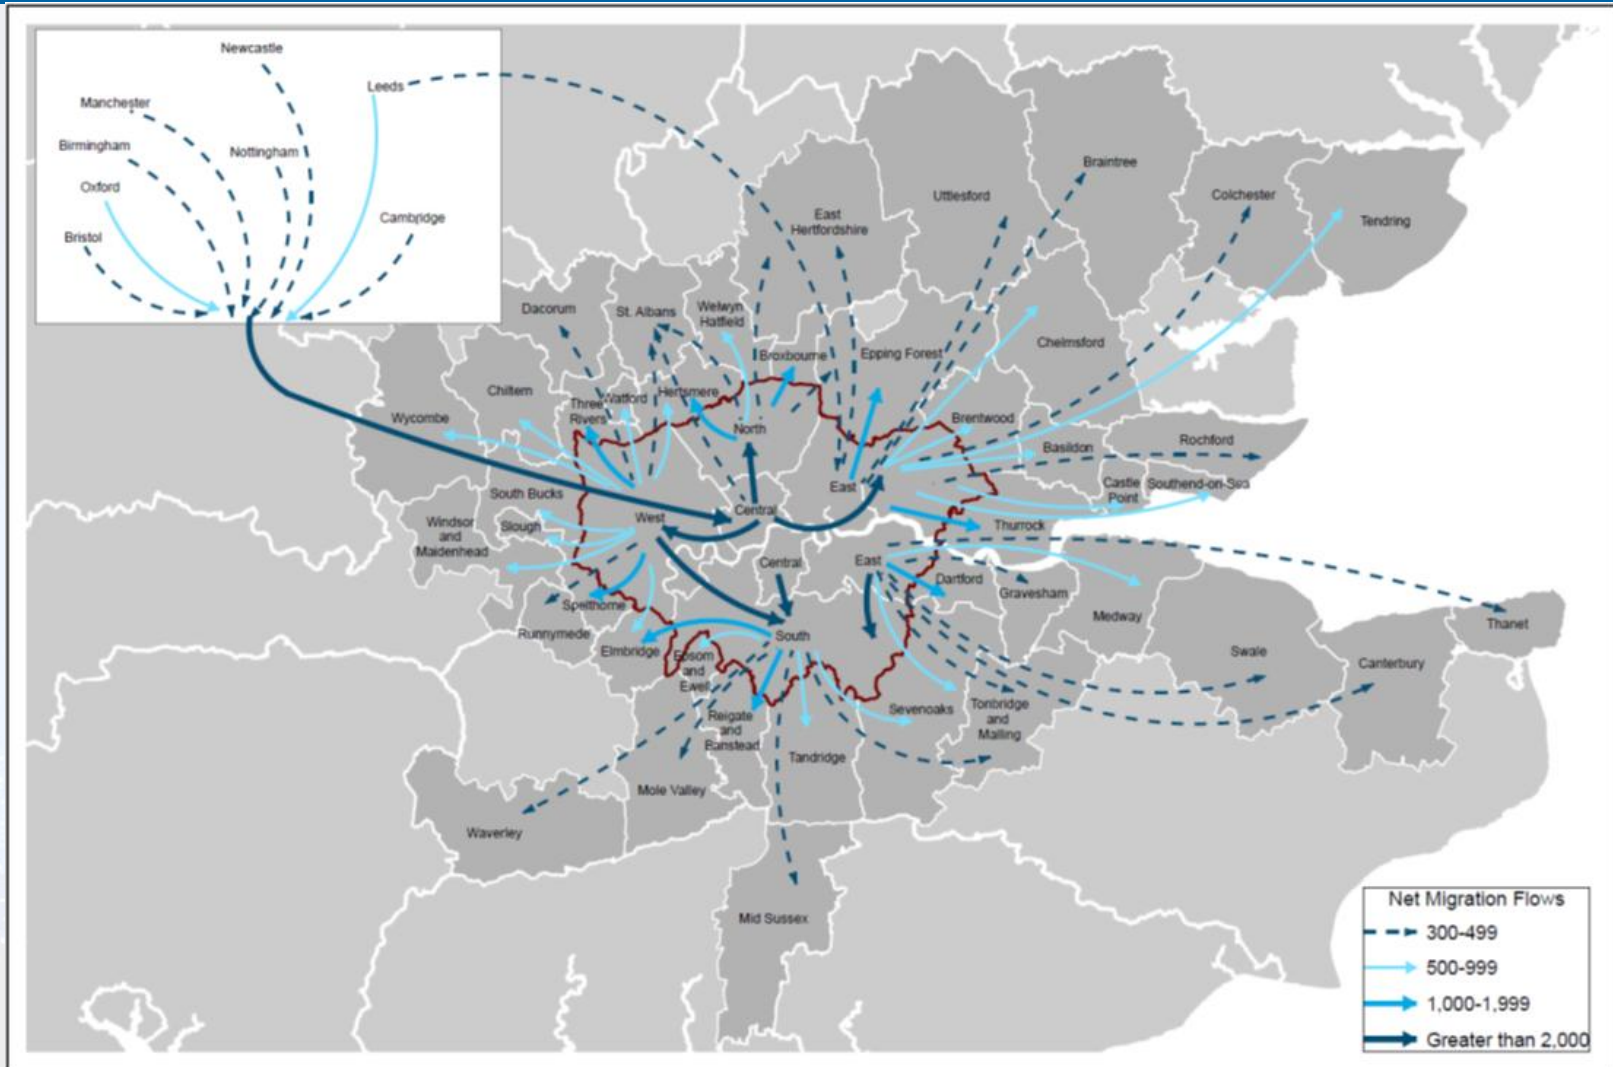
Newcastle
Manchester
Leeds
Birmingham
Nottingham
Oxford
Cambridge
Bristol

Braintree
Colchester
Tendring
Uttlesford
East Hertfordshire
Dacorum
St. Albans
Welwyn Hatfield
Broxbourne
Epping Forest
Chelmsford
Chiltern
Three Rivers
Watford
Hertsmere
North
Brentwood
Wycombe
Basildon
Rochford
East
Castle Point
Southend-on-Sea
South Bucks
Windsor and Maidenhead
Slough
West
Central
Thurrock
Central
East
Dartford
Gravesham
Spelthorne
Runnymede
South
Medway
Thanet
Elmbridge
Epsom and Ewell
Swale
Canterbury
Sevenoaks
Tonbridge and Malling
Reigate and Banstead
Tandridge
Mole Valley
Waverley
Mid Sussex

Net Migration Flows
300-499
500-999
1,000-1,999
Greater than 2,000